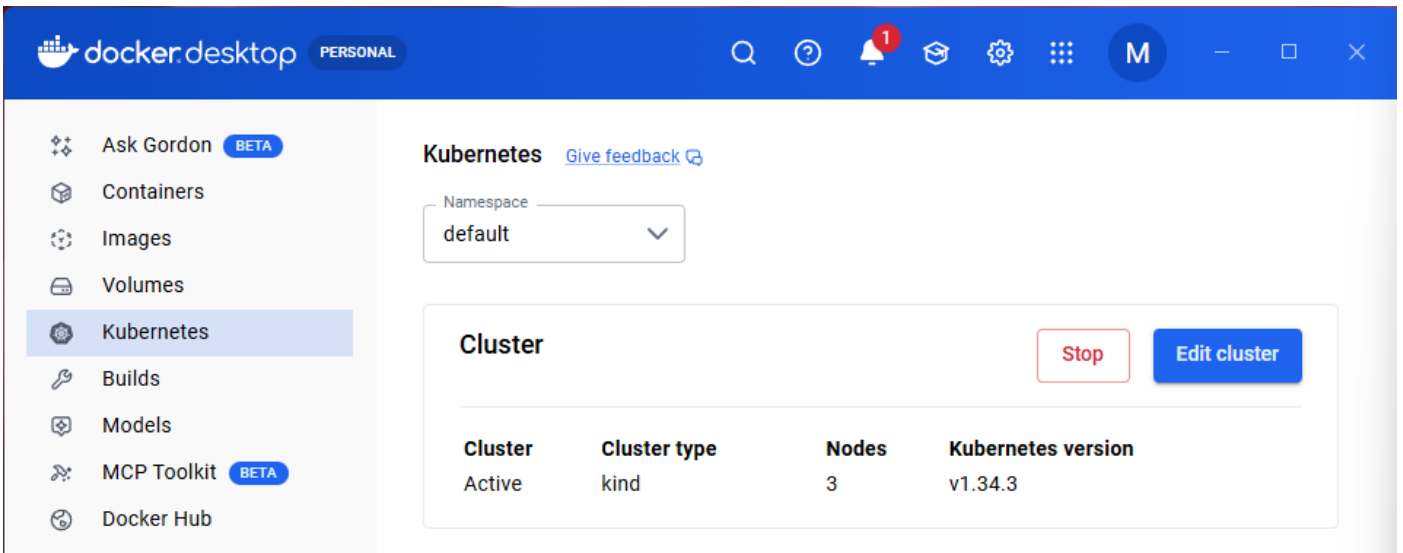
docker desktop PERSONAL

1

M

Ask Gordon BETA
Containers
Images
Volumes
Kubernetes
Builds
Models
MCP Toolkit BETA
Docker Hub

Kubernetes Give feedback

Namespace
default

Cluster

Stop Edit cluster

| Cluster | Cluster type | Nodes | Kubernetes version |
|---|---|---|---|
| Active | kind | 3 | v1.34.3 |